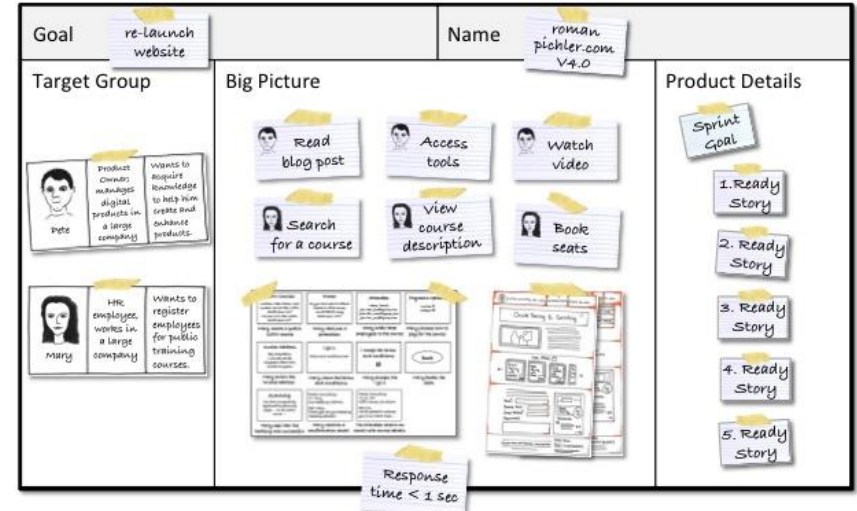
Goal

re-launch website

Name

roman pichler.com V4.0

Target Group

Pete

Product Owner, manages digital products in a large company

Wants to acquire knowledge to help him create and enhance products.

Mary

HR employee, works in a large company

Wants to register employees for public training courses.

Big Picture

Read blog post

Access tools

Watch video

Search for a course

View course description

Book seats

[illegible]

Response time < 1 sec

Product Details

Sprint Goal

1. Ready Story

2. Ready Story

3. Ready Story

4. Ready Story

5. Ready Story